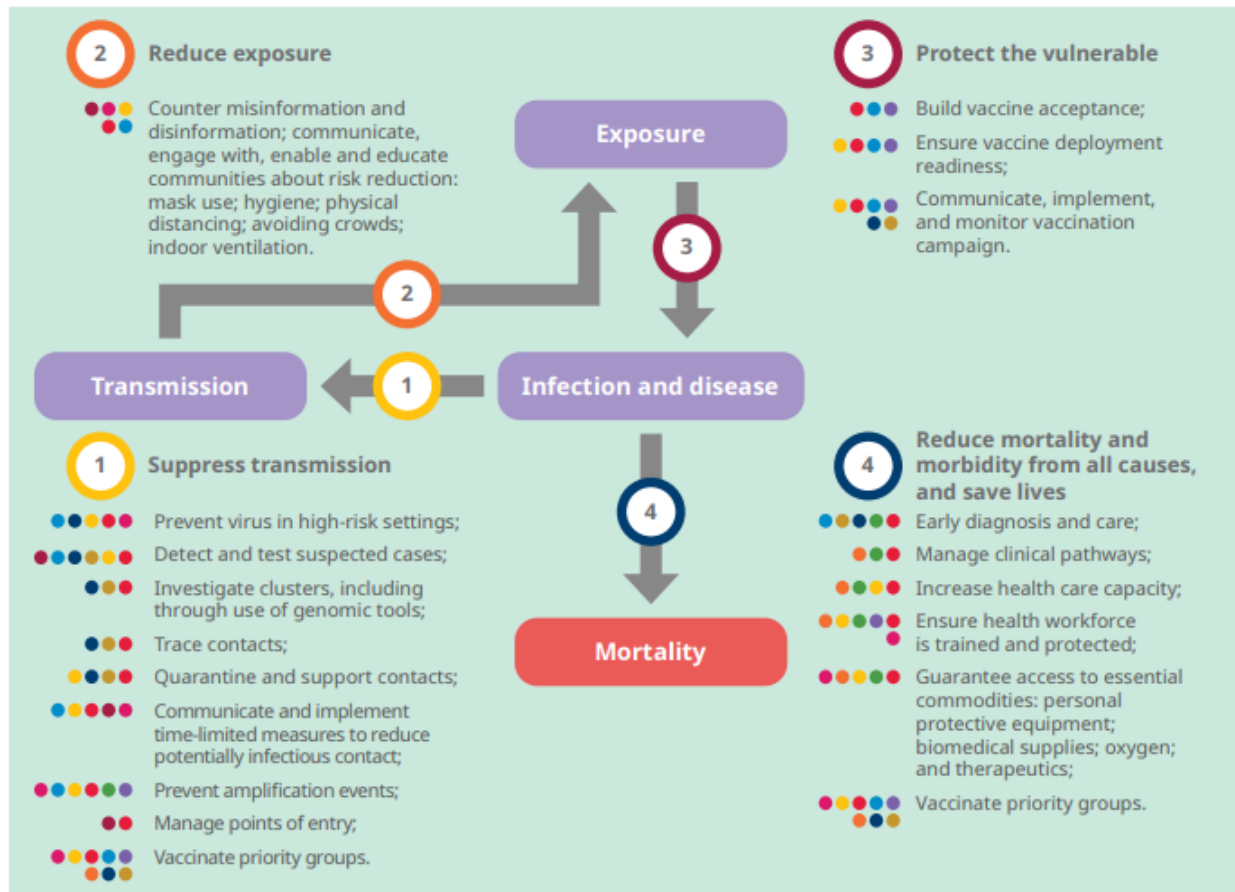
2 Reduce exposure

Counter misinformation and disinformation; communicate, engage with, enable and educate communities about risk reduction: mask use; hygiene; physical distancing; avoiding crowds; indoor ventilation.

Exposure

3 Protect the vulnerable

Build vaccine acceptance;

Ensure vaccine deployment readiness;

Communicate, implement, and monitor vaccination campaign.

3

2

Transmission

1

Infection and disease

1 Suppress transmission

Prevent virus in high-risk settings;

Detect and test suspected cases;

Investigate clusters, including through use of genomic tools;

Trace contacts;

Quarantine and support contacts;

Communicate and implement time-limited measures to reduce potentially infectious contact;

Prevent amplification events;

Manage points of entry;

Vaccinate priority groups.

4

Mortality

4 Reduce mortality and morbidity from all causes, and save lives

Early diagnosis and care;

Manage clinical pathways;

Increase health care capacity;

Ensure health workforce is trained and protected;

Guarantee access to essential commodities: personal protective equipment; biomedical supplies; oxygen; and therapeutics;

Vaccinate priority groups.